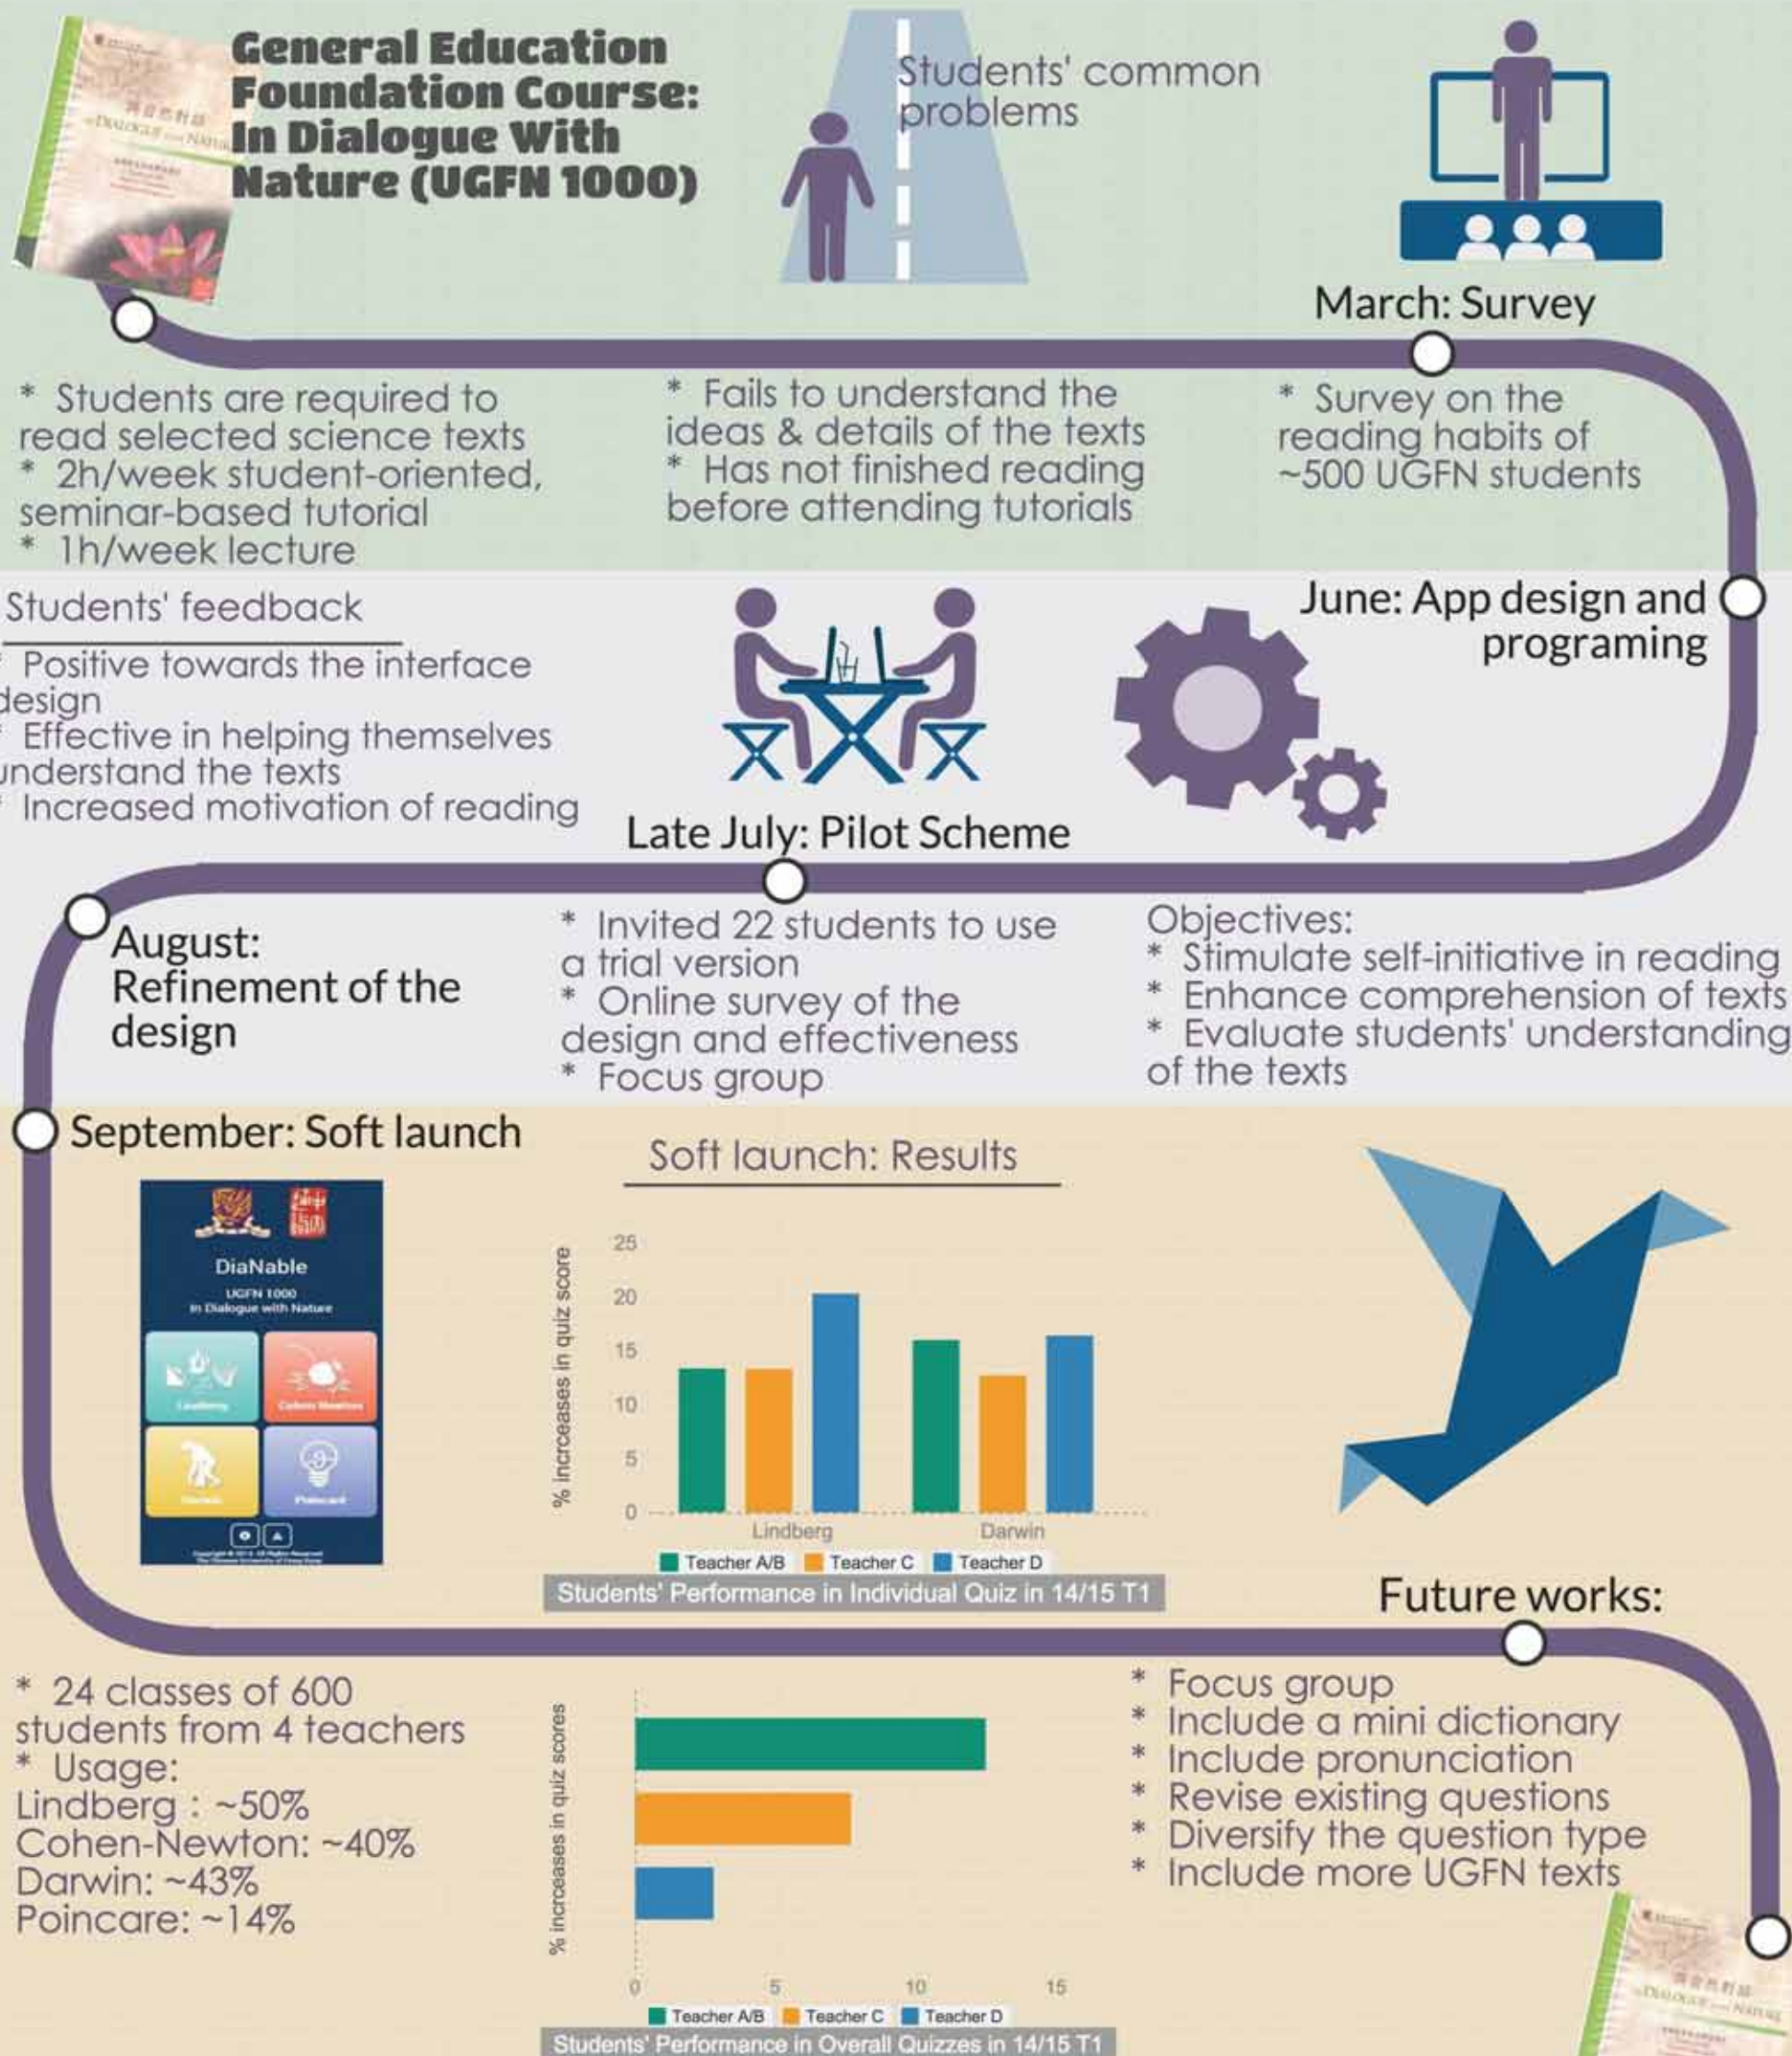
General Education Foundation Course: In Dialogue With Nature (UGFN 1000)

Students' common problems

March: Survey

* Students are required to read selected science texts
* 2h/week student-oriented, seminar-based tutorial
* 1h/week lecture

* Fails to understand the ideas & details of the texts
* Has not finished reading before attending tutorials

* Survey on the reading habits of ~500 UGFN students

Students' feedback
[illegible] Positive towards the interface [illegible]esign
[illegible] Effective in helping themselves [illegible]nderstand the texts
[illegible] Increased motivation of reading

June: App design and programing

Late July: Pilot Scheme

August: Refinement of the design

* Invited 22 students to use a trial version
* Online survey of the design and effectiveness
* Focus group

Objectives:
* Stimulate self-initiative in reading
* Enhance comprehension of texts
* Evaluate students' understanding of the texts

September: Soft launch

DiaNable
UGFN 1000
In Dialogue with Nature

Soft launch: Results

% increases in quiz score
25
20
15
10
5
0
Lindberg
Darwin
Teacher A/B Teacher C Teacher D
Students' Performance in Individual Quiz in 14/15 T1

Future works:

* 24 classes of 600 students from 4 teachers
* Usage:
Lindberg : ~50%
Cohen-Newton: ~40%
Darwin: ~43%
Poincare: ~14%

% increases in quiz scores
0
5
10
15
Teacher A/B Teacher C Teacher D
Students' Performance in Overall Quizzes in 14/15 T1

* Focus group
* Include a mini dictionary
* Include pronunciation
* Revise existing questions
* Diversify the question type
* Include more UGFN texts